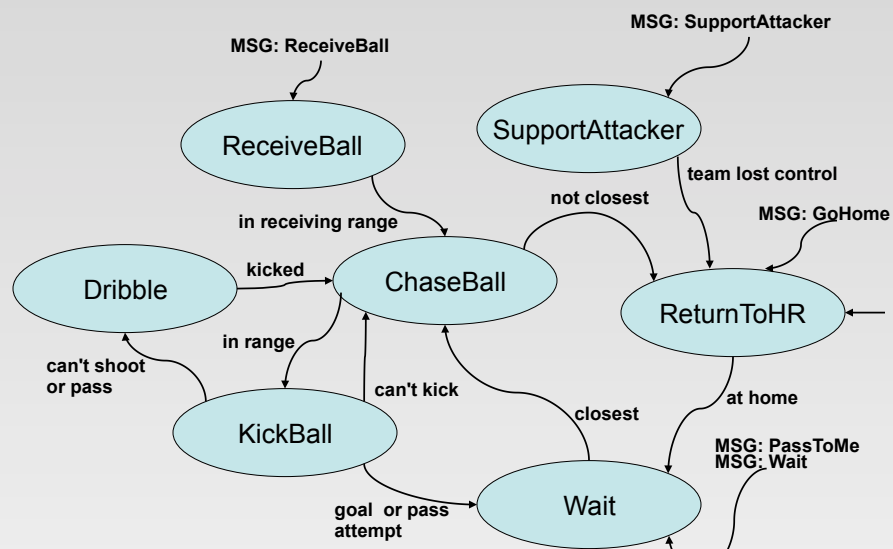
MSG: SupportAttacker

MSG: ReceiveBall

SupportAttacker

ReceiveBall

team lost control

not closest

in receiving range

MSG: GoHome

kicked

Dribble

ChaseBall

ReturnToHR

in range

can't shoot or pass

can't kick

at home

closest

KickBall

MSG: PassToMe
MSG: Wait

goal or pass attempt

Wait